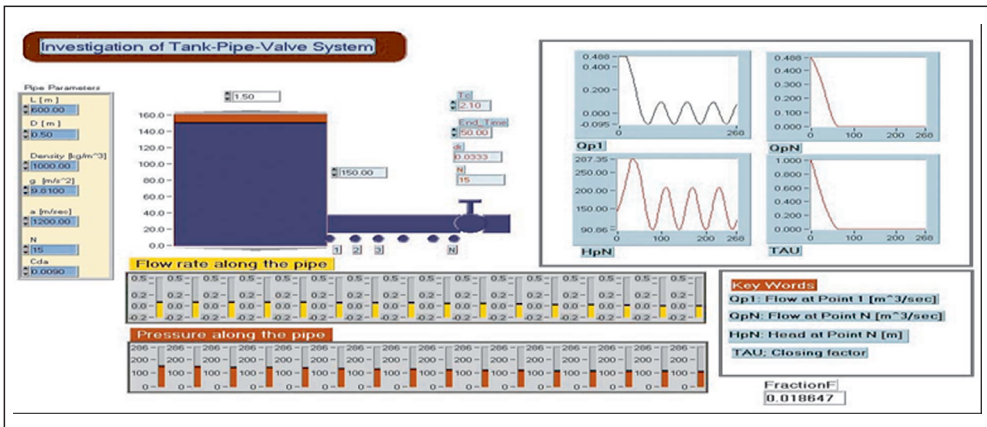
Investigation of Tank-Pipe-Valve System

Pipe Parameters
L [m]
600.00
D [m]
0.50
Density [kg/m^3]
1000.00
g [m/s^2]
9.8100
a [m/sec]
1200.00
N
15
Cda
0.0090

1.50

160.0
140.0
120.0
100.0
80.0
60.0
40.0
20.0
0.0

150.00

Tc
2.10
End_Time
50.00
dt
0.0333
N
15

1 2 3 N

0.488
0.400
0.200
0.000
-0.095
0 268
Qp1

0.488
0.400
0.200
0.000
-0.095
0 100 200 268
QpN

287.35
250.00
200.00
150.00
90.86
0 100 200 268
HpN

1.000
0.800
0.600
0.400
0.200
0.000
0 100 200 268
TAU

Flow rate along the pipe

0.5
0.2
0.0
-0.2

Pressure along the pipe

286
200
100
0

Key Words
Qp1: Flow at Point 1 [m^3/sec]
QpN: Flow at Point N [m^3/sec]
HpN: Head at Point N [m]
TAU; Closing factor

FractionF
0.018647